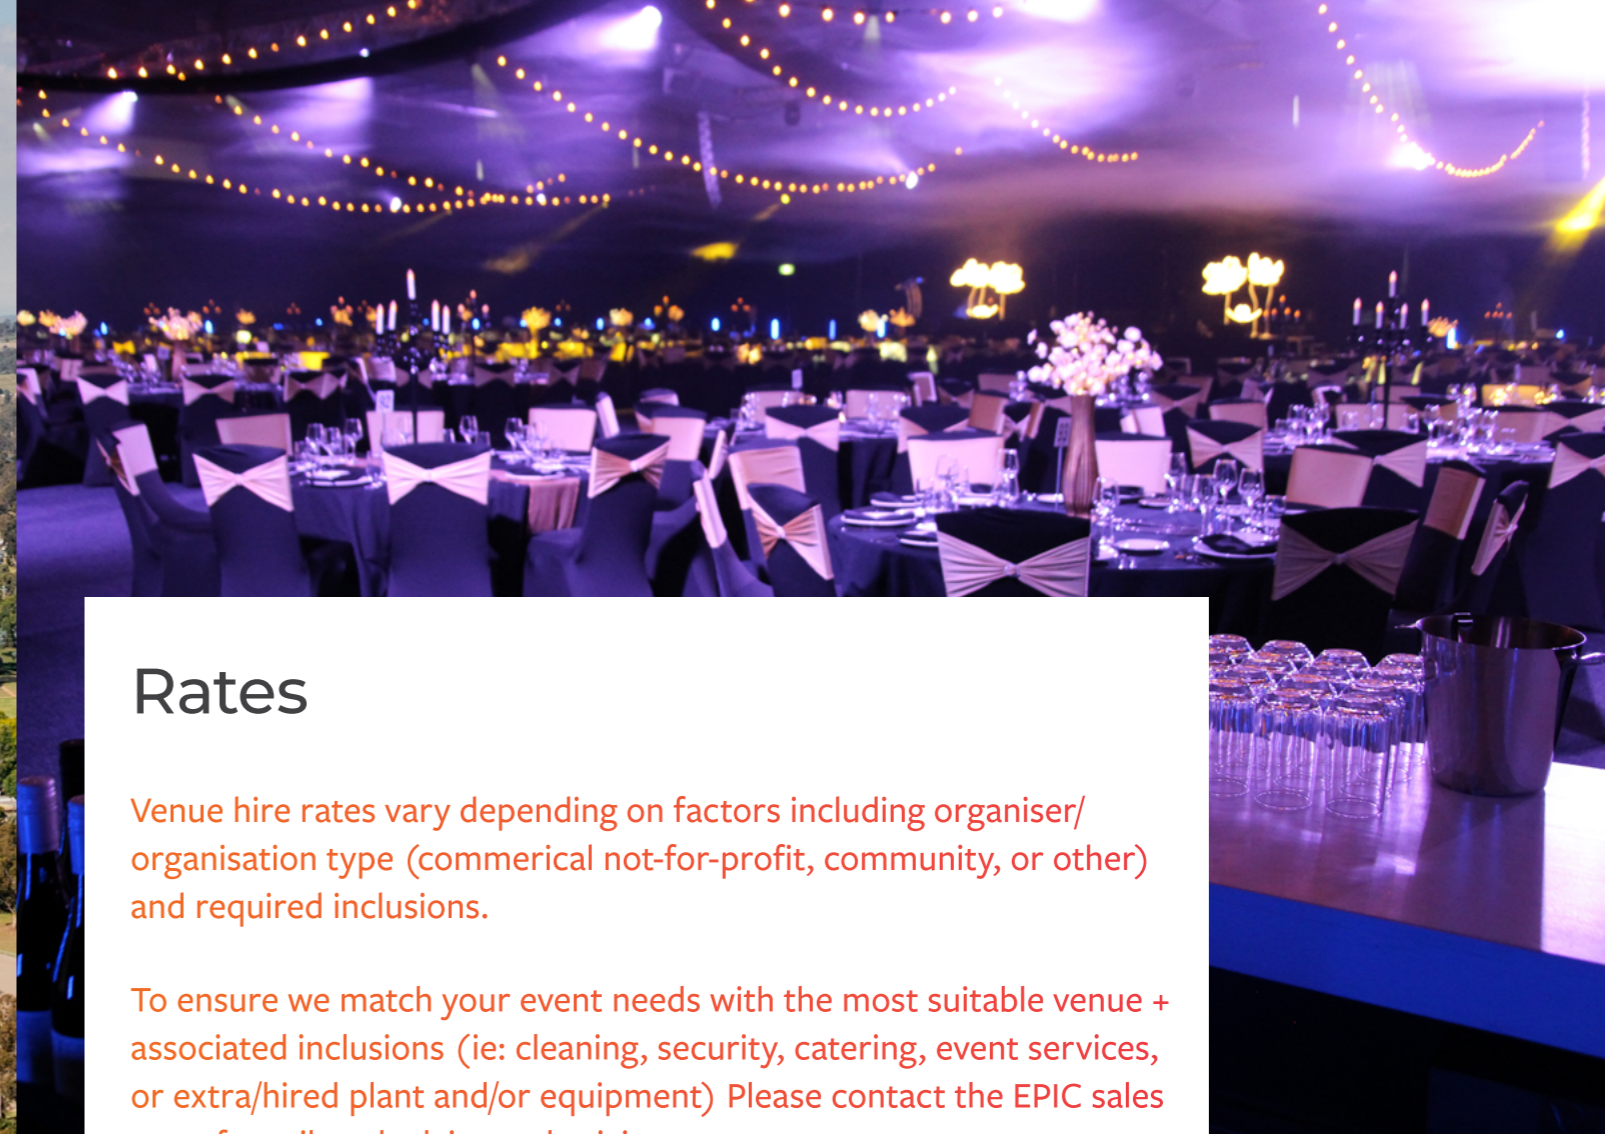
Rates

Venue hire rates vary depending on factors including organiser/ organisation type (commerical not-for-profit, community, or other) and required inclusions.

To ensure we match your event needs with the most suitable venue + associated inclusions (ie: cleaning, security, catering, event services, or extra/hired plant and/or equipment) Please contact the EPIC sales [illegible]